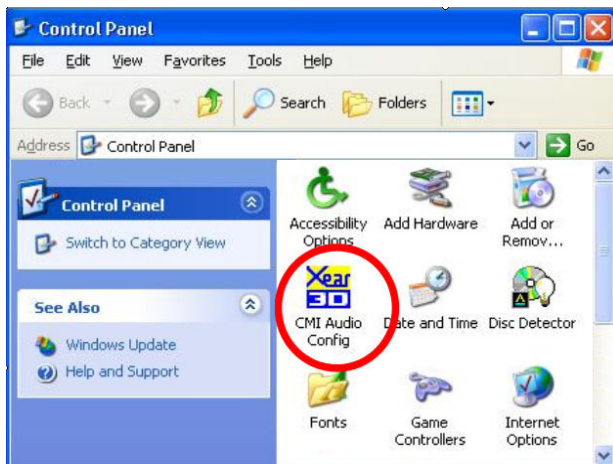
Control Panel

File Edit View Favorites Tools Help

Back Search Folders

Address Control Panel Go

Control Panel

Switch to Category View

See Also

Windows Update

Help and Support

Accessibility Options

Add Hardware

Add or Remov...

Xear 3D

CMI Audio Config

Date and Time

Disc Detector

Fonts

Game Controllers

Internet Options